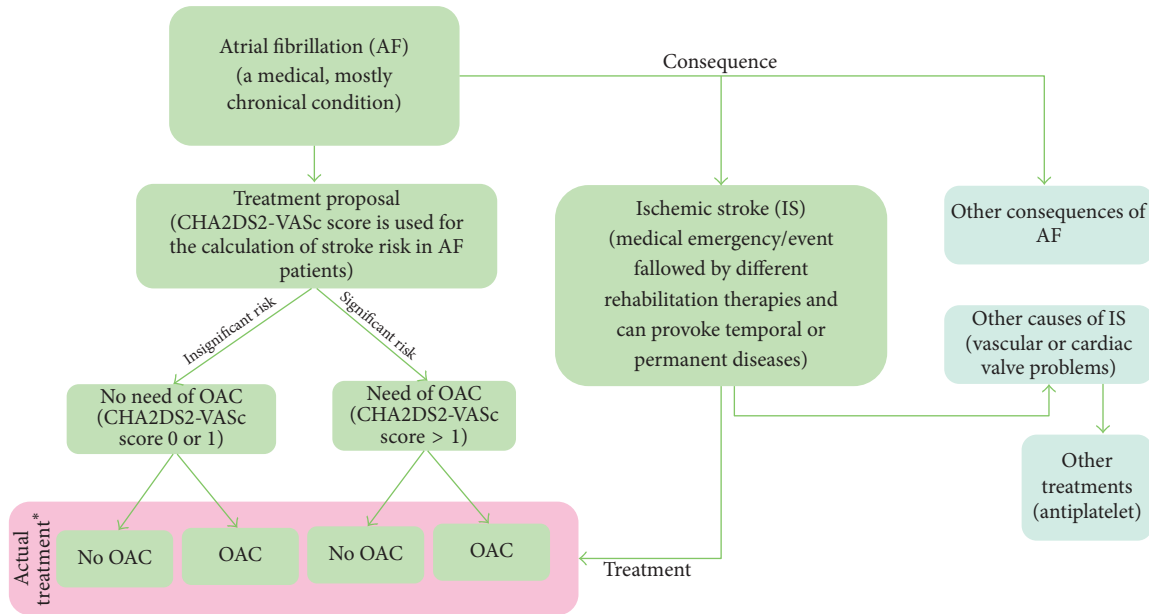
Atrial fibrillation (AF)
(a medical, mostly chronical condition)

Consequence

Treatment proposal
(CHA2DS2-VASc score is used for the calculation of stroke risk in AF patients)

Ischemic stroke (IS)
(medical emergency/event fallowed by different rehabilitation therapies and can provoke temporal or permanent diseases)

Other consequences of AF

Insignificant risk

Significant risk

Other causes of IS
(vascular or cardiac valve problems)

No need of OAC
(CHA2DS2-VASc score 0 or 1)

Need of OAC
(CHA2DS2-VASc score > 1)

Other treatments
(antiplatelet)

Actual treatment*

No OAC

OAC

No OAC

OAC

Treatment